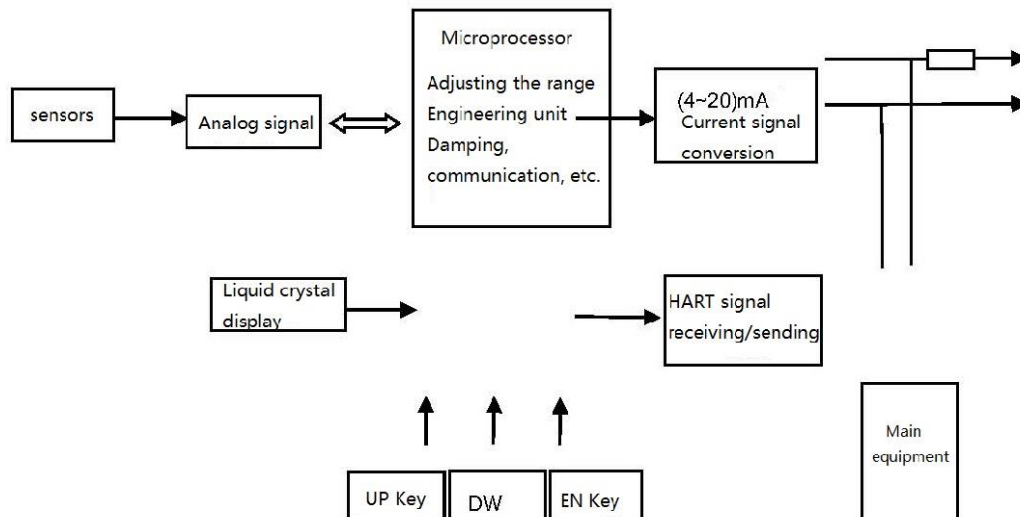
sensors

Analog signal

Microprocessor

Adjusting the range
Engineering unit
Damping,
communication, etc.

(4~20)mA
Current signal
conversion

Liquid crystal
display

HART signal
receiving/sending

Main
equipment

UP Key

DW

EN Key